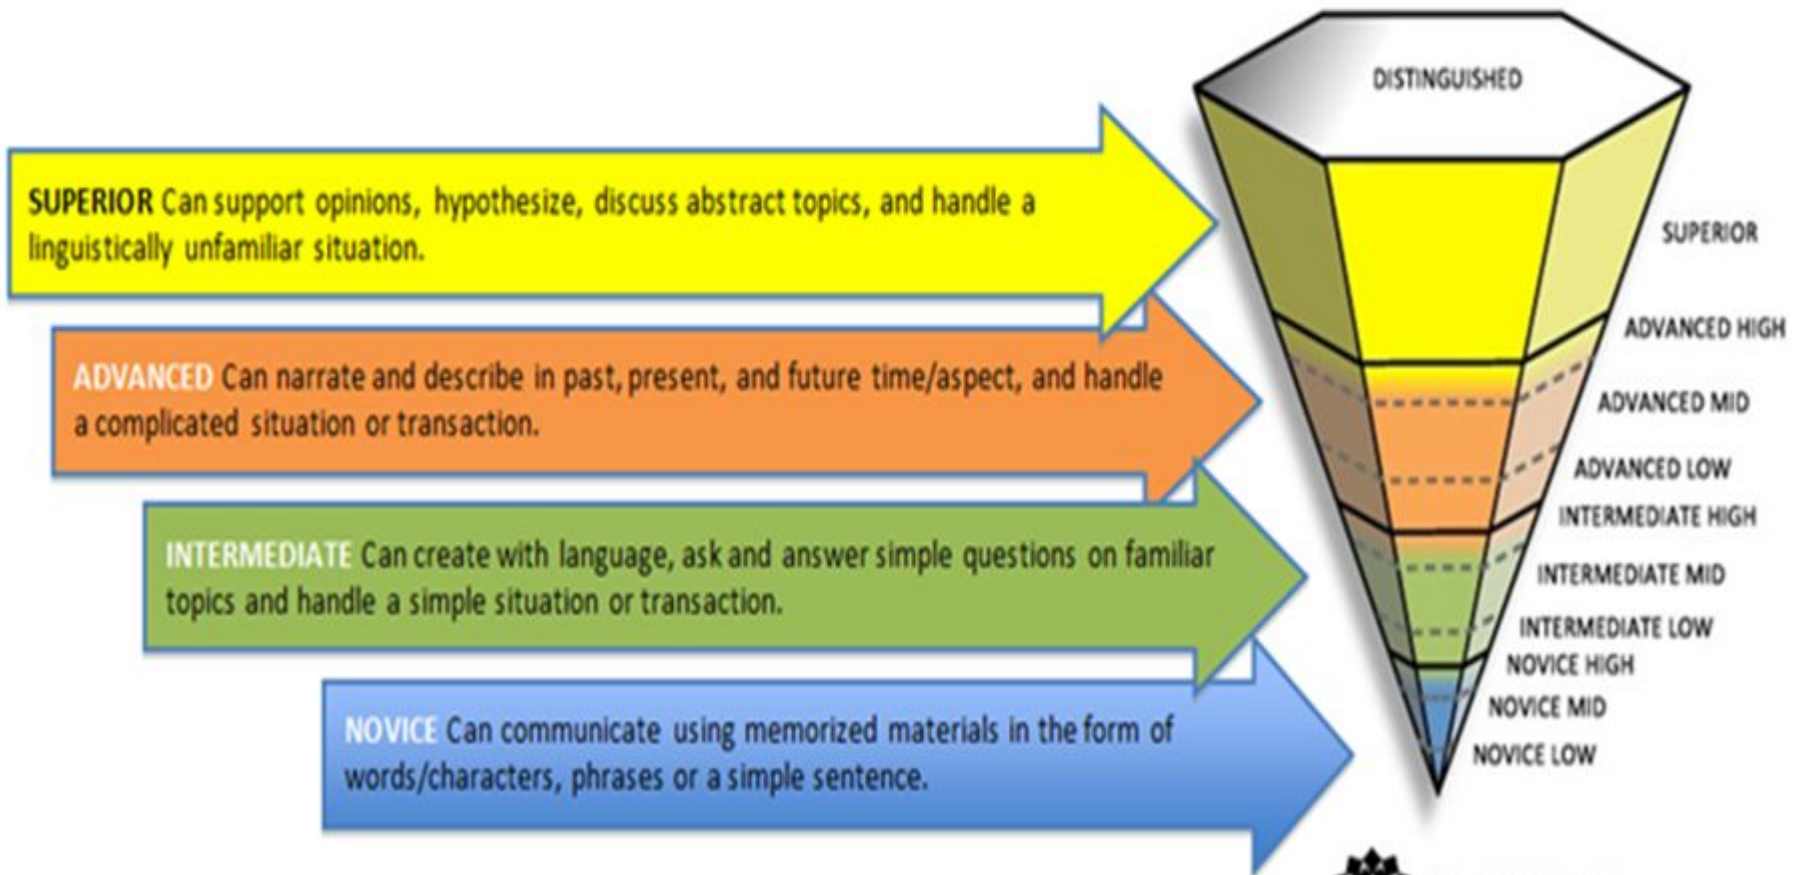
SUPERIOR Can support opinions, hypothesize, discuss abstract topics, and handle a linguistically unfamiliar situation.

ADVANCED Can narrate and describe in past, present, and future time/aspect, and handle a complicated situation or transaction.

INTERMEDIATE Can create with language, ask and answer simple questions on familiar topics and handle a simple situation or transaction.

NOVICE Can communicate using memorized materials in the form of words/characters, phrases or a simple sentence.

DISTINGUISHED
SUPERIOR
ADVANCED HIGH
ADVANCED MID
ADVANCED LOW
INTERMEDIATE HIGH
INTERMEDIATE MID
INTERMEDIATE LOW
NOVICE HIGH
NOVICE MID
NOVICE LOW